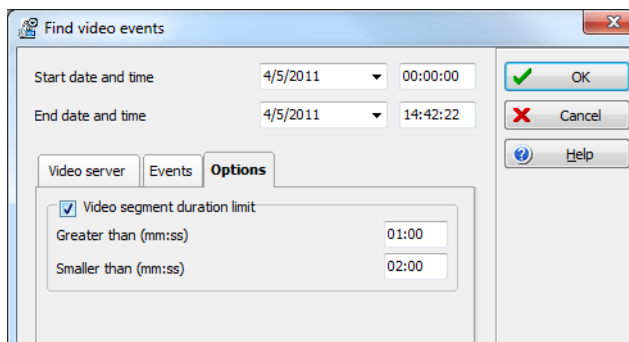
Find video events

Start date and time 4/5/2011 00:00:00

End date and time 4/5/2011 14:42:22

OK

Cancel

Help

Video server

Events

Options

Video segment duration limit

Greater than (mm:ss) 01:00

Smaller than (mm:ss) 02:00